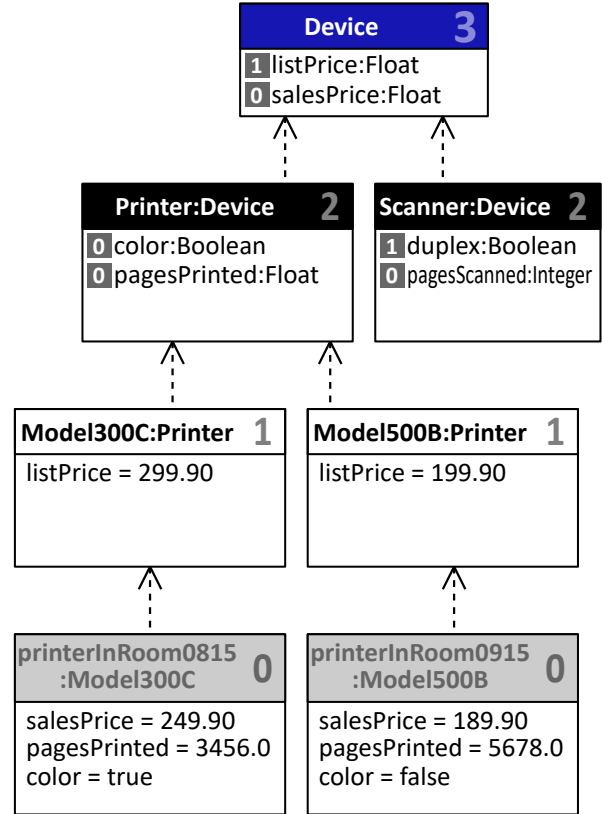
Device 3
1 listPrice:Float
0 salesPrice:Float

Printer:Device 2
0 color:Boolean
0 pagesPrinted:Float

Scanner:Device 2
1 duplex:Boolean
0 pagesScanned:Integer

Model300C:Printer 1
listPrice = 299.90

Model500B:Printer 1
listPrice = 199.90

printerInRoom0815 :Model300C 0
salesPrice = 249.90
pagesPrinted = 3456.0
color = true

printerInRoom0915 :Model500B 0
salesPrice = 189.90
pagesPrinted = 5678.0
color = false